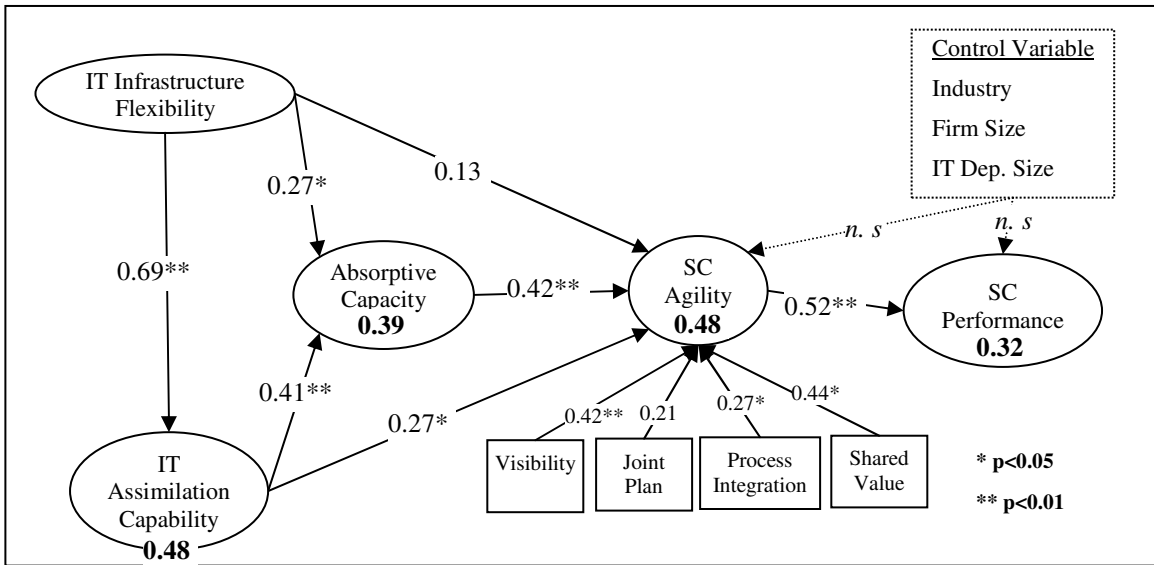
IT Infrastructure Flexibility

Control Variable
Industry
Firm Size
IT Dep. Size

0.27*

0.13

n. s

n. s

0.69**

Absorptive Capacity
0.39

0.42**

SC Agility
0.48

0.52**

SC Performance
0.32

0.41**

0.27*

0.42**

0.21

0.27*

0.44*

IT Assimilation Capability
0.48

Visibility

Joint Plan

Process Integration

Shared Value

* p<0.05

** p<0.01